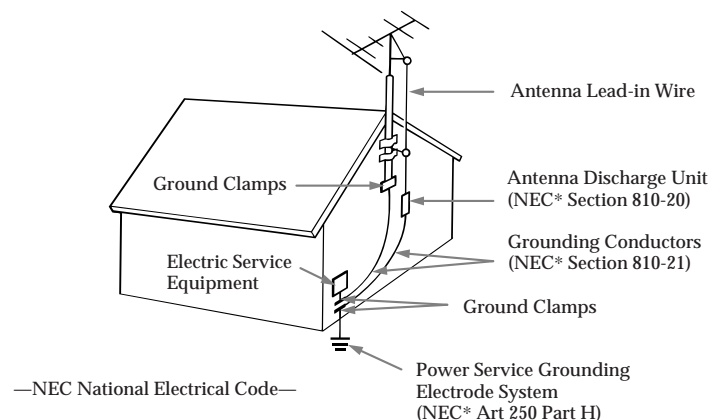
Antenna Lead-in Wire

Ground Clamps

Antenna Discharge Unit (NEC* Section 810-20)

Grounding Conductors (NEC* Section 810-21)

Electric Service Equipment

Ground Clamps

Power Service Grounding Electrode System (NEC* Art 250 Part H)

—NEC National Electrical Code—